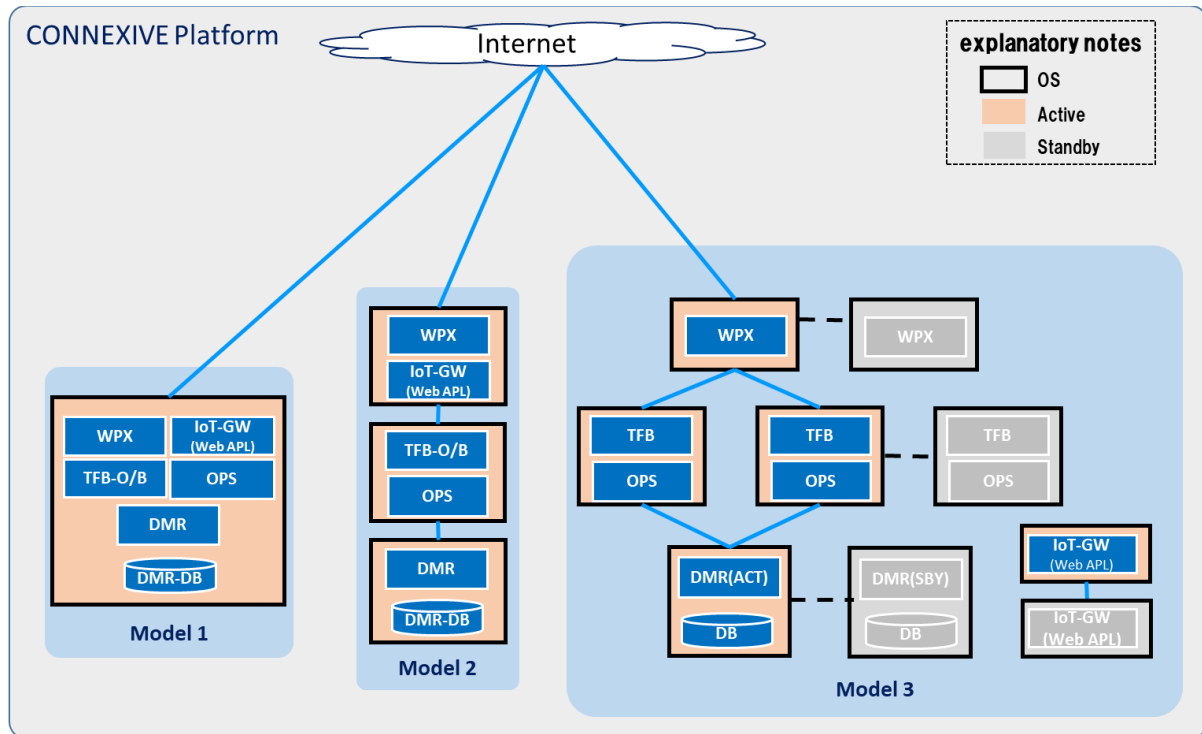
CONNEXIVE Platform

Internet

explanatory notes
OS
Active
Standby

WPX
IoT-GW
(Web APL)
TFB-O/B
OPS
DMR
DMR-DB
Model 1

WPX
IoT-GW
(Web APL)
TFB-O/B
OPS
DMR
DMR-DB
Model 2

WPX
WPX
TFB
OPS
TFB
OPS
TFB
OPS
DMR(ACT)
DB
DMR(SBY)
DB
IoT-GW
(Web APL)
IoT-GW
(Web APL)
Model 3